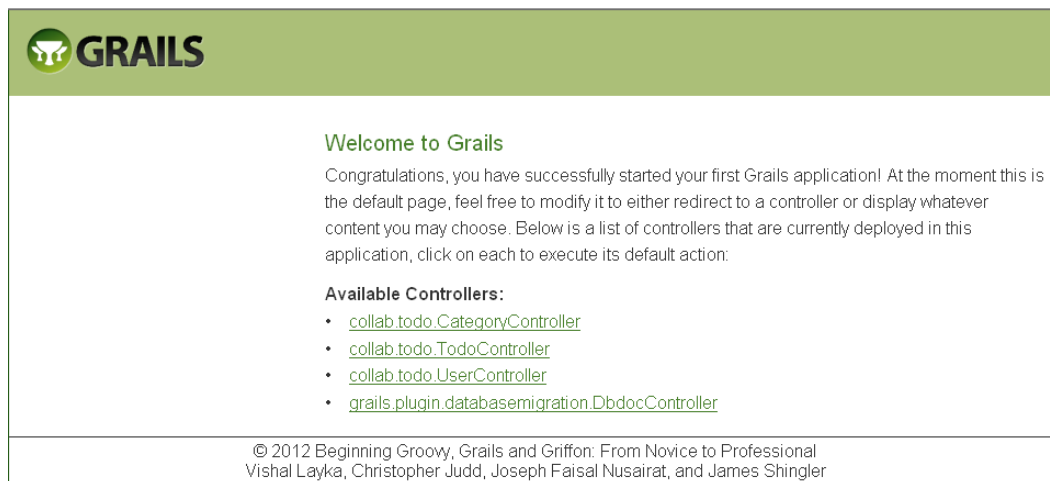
GRAILS

Welcome to Grails

Congratulations, you have successfully started your first Grails application! At the moment this is the default page, feel free to modify it to either redirect to a controller or display whatever content you may choose. Below is a list of controllers that are currently deployed in this application, click on each to execute its default action:

Available Controllers:

- collab.todo.CategoryController
- collab.todo.TodoController
- collab.todo.UserController
- grails.plugin.databasemigration.DbdocController

© 2012 Beginning Groovy, Grails and Griffon: From Novice to Professional
Vishal Layka, Christopher Judd, Joseph Faisal Nusairat, and James Shingler